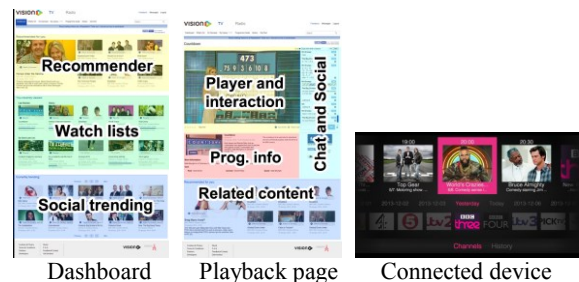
VISION TV Radio

Recommender

Watch lists

Social trending

VISION TV Radio

473

Player and interaction

Prog. info

Chat and Social

Related content

19:00 21:00 22:00

Top Gear

World's Craziest...

Bruce Almighty

2013-12-08 Yesterday 2013-12-10

BBC three FOUR

Channels History

Dashboard Playback page Connected device